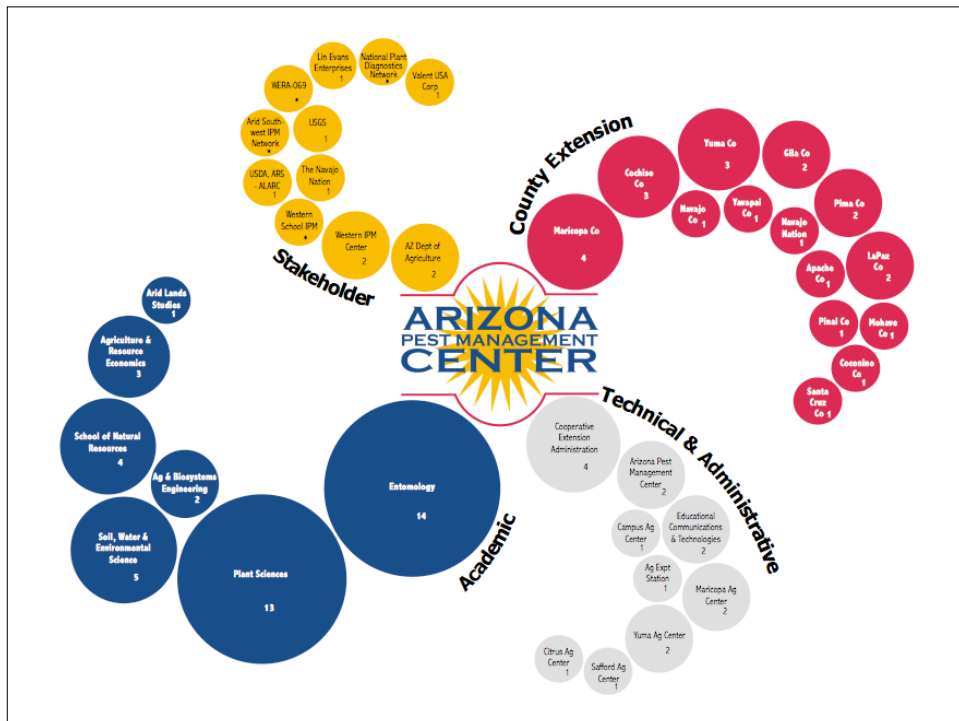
ARIZONA
PEST MANAGEMENT
CENTER

Stakeholder

Lin Evans Enterprises 1

National Plant Diagnostics Network •

Valent USA Corp 1

WERA-069 •

USGS 1

Arid Southwest IPM Network •

The Navajo Nation 1

USDA, ARS - ALARC 1

Western School IPM •

Western IPM Center 2

AZ Dept of Agriculture 2

County Extension

Maricopa Co 4

Cochise Co 3

Yuma Co 3

Gila Co 2

Navajo Co 1

Yavapai Co 1

Navajo Nation 1

Pima Co 2

Apache Co 1

LaPaz Co 2

Pinal Co 1

Mohave Co 1

Coconino Co 1

Santa Cruz Co 1

Technical & Administrative

Cooperative Extension Administration 4

Arizona Pest Management Center 2

Campus Ag Center 1

Educational Communications & Technologies 2

Ag Expt Station 1

Maricopa Ag Center 2

Yuma Ag Center 2

Citrus Ag Center 1

Safford Ag Center 1

Academic

Arid Lands Studies 1

Agriculture & Resource Economics 3

School of Natural Resources 4

Ag & Biosystems Engineering 2

Soil, Water & Environmental Science 5

Plant Sciences 13

Entomology 14